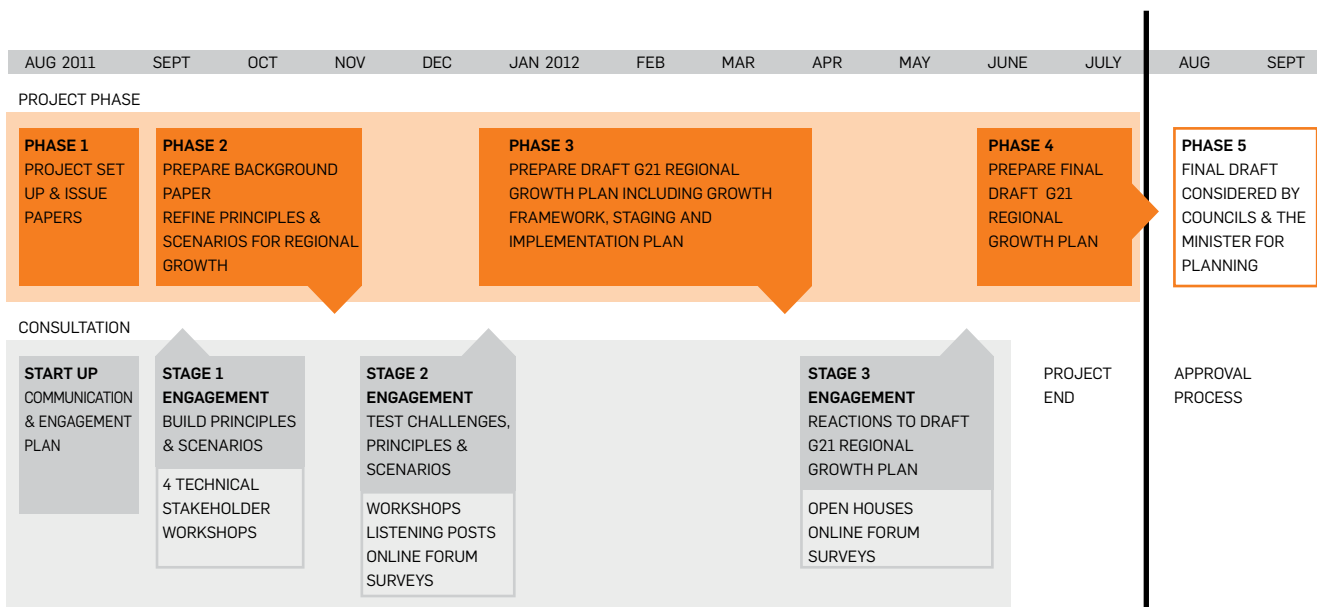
AUG 2011 SEPT OCT NOV DEC JAN 2012 FEB MAR APR MAY JUNE JULY AUG SEPT

PROJECT PHASE

PHASE 1
PROJECT SET UP & ISSUE PAPERS

PHASE 2
PREPARE BACKGROUND PAPER
REFINE PRINCIPLES & SCENARIOS FOR REGIONAL GROWTH

PHASE 3
PREPARE DRAFT G21 REGIONAL GROWTH PLAN INCLUDING GROWTH FRAMEWORK, STAGING AND IMPLEMENTATION PLAN

PHASE 4
PREPARE FINAL DRAFT G21 REGIONAL GROWTH PLAN

PHASE 5
FINAL DRAFT CONSIDERED BY COUNCILS & THE MINISTER FOR PLANNING

CONSULTATION

START UP
COMMUNICATION & ENGAGEMENT PLAN

STAGE 1 ENGAGEMENT
BUILD PRINCIPLES & SCENARIOS

4 TECHNICAL STAKEHOLDER WORKSHOPS

STAGE 2 ENGAGEMENT
TEST CHALLENGES, PRINCIPLES & SCENARIOS

WORKSHOPS
LISTENING POSTS
ONLINE FORUM
SURVEYS

STAGE 3 ENGAGEMENT
REACTIONS TO DRAFT G21 REGIONAL GROWTH PLAN

OPEN HOUSES
ONLINE FORUM
SURVEYS

PROJECT END

APPROVAL PROCESS